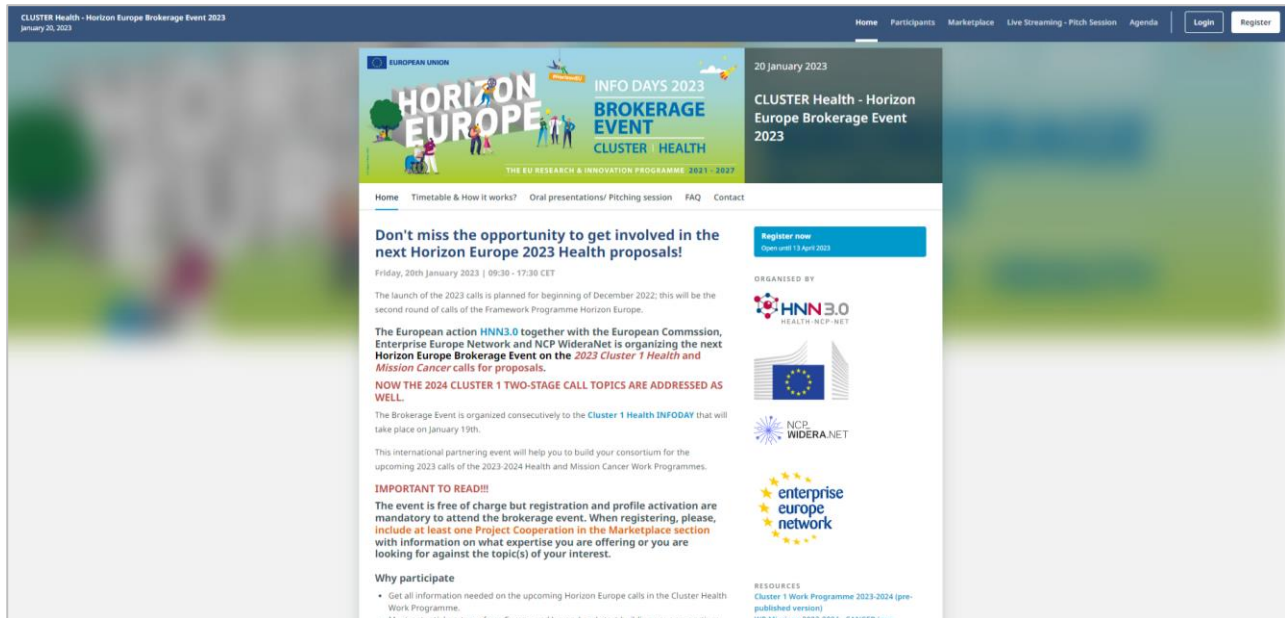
CLUSTER Health - Horizon Europe Brokerage Event 2023
January 20, 2023

Home Participants Marketplace Live Streaming - Pitch Session Agenda Login Register

EUROPEAN UNION
HORIZON EUROPE
INFO DAYS 2023
BROKERAGE EVENT
CLUSTER | HEALTH
THE EU RESEARCH & INNOVATION PROGRAMME 2021 - 2027

20 January 2023

CLUSTER Health - Horizon Europe Brokerage Event 2023

Home Timetable & How it works? Oral presentations/ Pitching session FAQ Contact

Don't miss the opportunity to get involved in the next Horizon Europe 2023 Health proposals!

Friday, 20th January 2023 | 09:30 - 17:30 CET

The launch of the 2023 calls is planned for beginning of December 2022; this will be the second round of calls of the Framework Programme Horizon Europe.

The European action HNN3.0 together with the European Commssion, Enterprise Europe Network and NCP WideraNet is organizing the next Horizon Europe Brokerage Event on the 2023 Cluster 1 Health and Mission Cancer calls for proposals.

NOW THE 2024 CLUSTER 1 TWO-STAGE CALL TOPICS ARE ADDRESSED AS WELL.

The Brokerage Event is organized consecutively to the Cluster 1 Health INFODAY that will take place on January 19th.

This international partnering event will help you to build your consortium for the upcoming 2023 calls of the 2023-2024 Health and Mission Cancer Work Programmes.

IMPORTANT TO READ!!!

The event is free of charge but registration and profile activation are mandatory to attend the brokerage event. When registering, please, include at least one Project Cooperation in the Marketplace section with information on what expertise you are offering or you are looking for against the topic(s) of your interest.

Why participate

• Get all information needed on the upcoming Horizon Europe calls in the Cluster Health Work Programme.

Register now
Open until 13 April 2023

ORGANISED BY

HNN3.0
HEALTH-NCP-NET

NCP WIDERA.NET

enterprise europe network

RESOURCES
Cluster 1 Work Programme 2023-2024 (pre-published version)
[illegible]